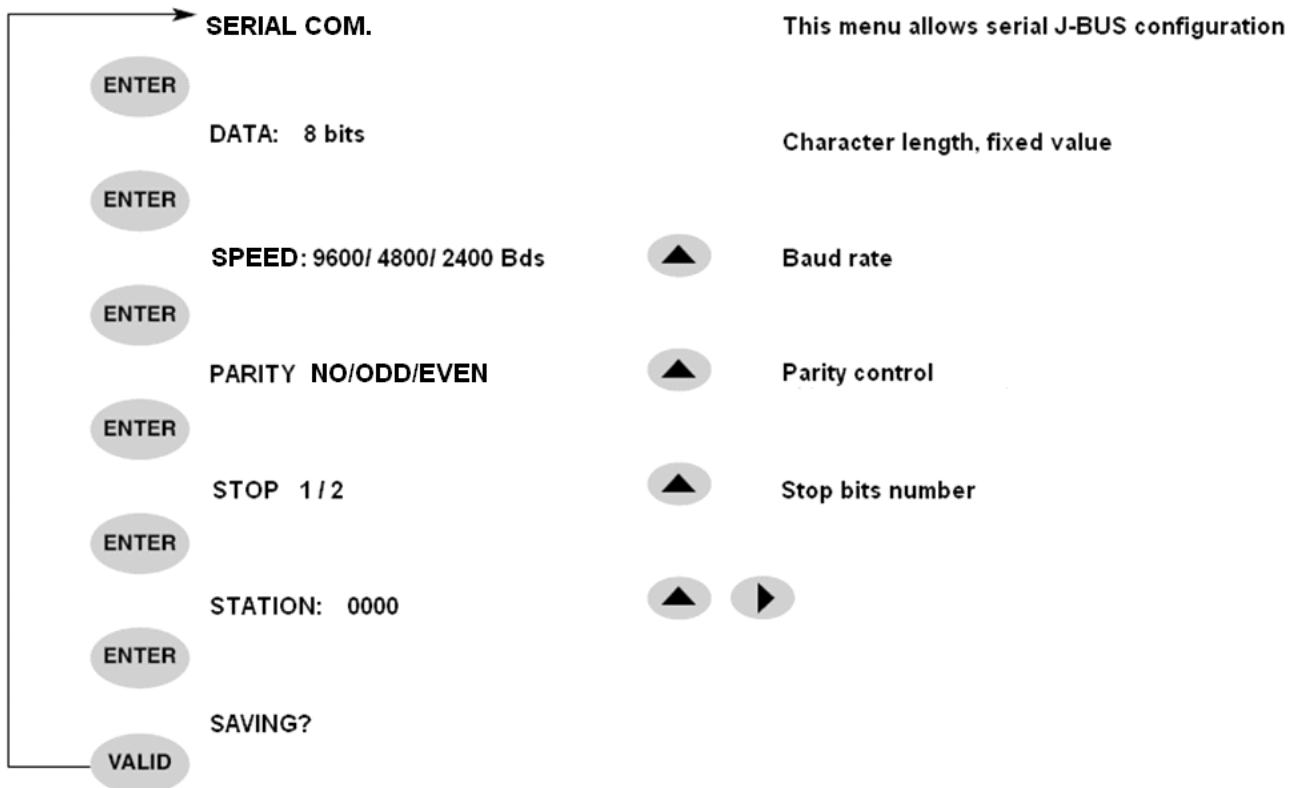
SERIAL COM.

This menu allows serial J-BUS configuration

ENTER

DATA: 8 bits

Character length, fixed value

ENTER

SPEED: 9600/ 4800/ 2400 Bds

Baud rate

ENTER

PARITY NO/ODD/EVEN

Parity control

ENTER

STOP 1 / 2

Stop bits number

ENTER

STATION: 0000

ENTER

SAVING?

VALID